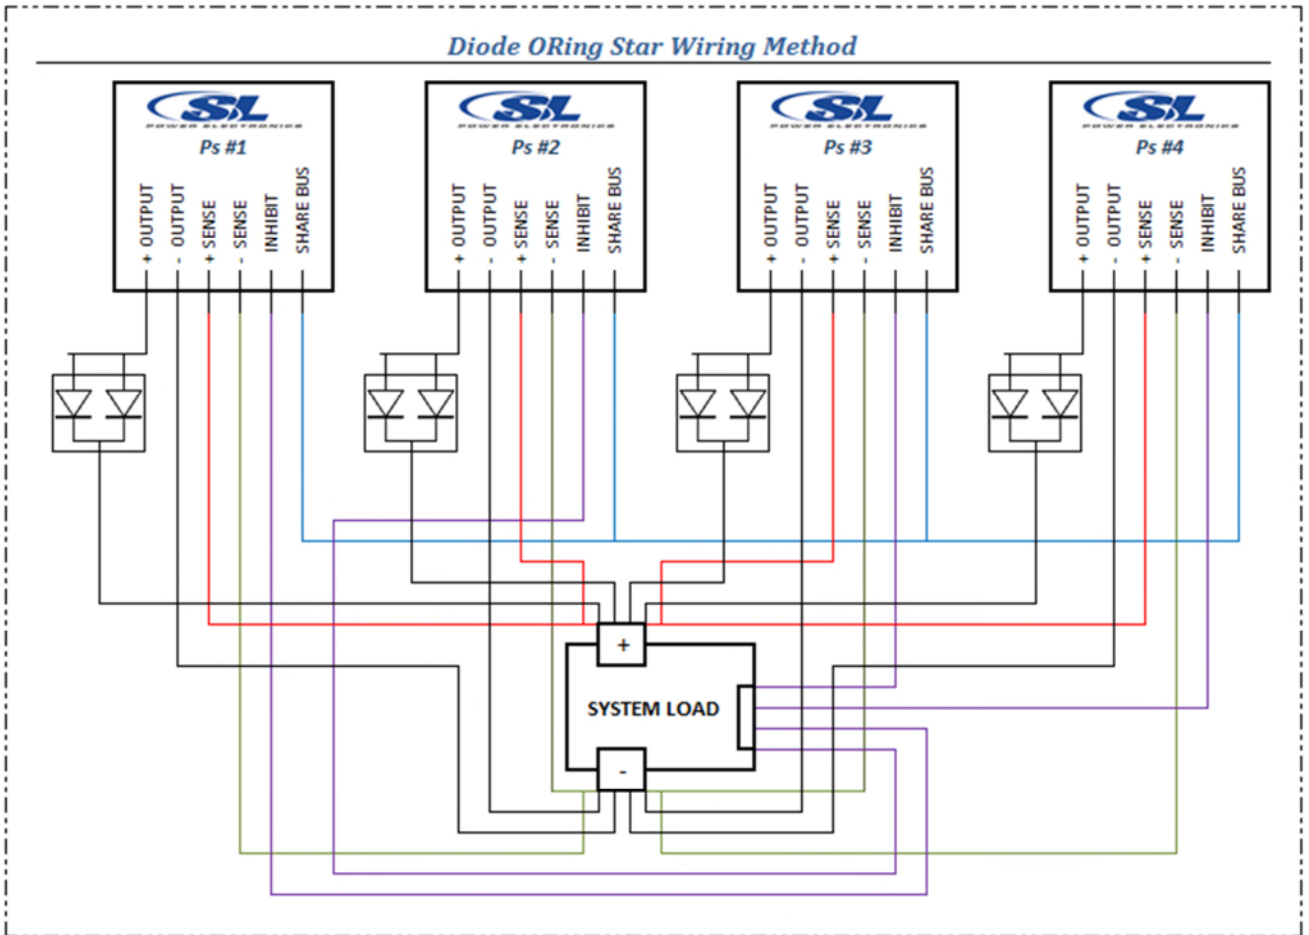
Diode ORing Star Wiring Method

SL
POWER ELECTRONICS
Ps #1
+ OUTPUT
- OUTPUT
+ SENSE
- SENSE
INHIBIT
SHARE BUS

SL
POWER ELECTRONICS
Ps #2
+ OUTPUT
- OUTPUT
+ SENSE
- SENSE
INHIBIT
SHARE BUS

SL
POWER ELECTRONICS
Ps #3
+ OUTPUT
- OUTPUT
+ SENSE
- SENSE
INHIBIT
SHARE BUS

SL
POWER ELECTRONICS
Ps #4
+ OUTPUT
- OUTPUT
+ SENSE
- SENSE
INHIBIT
SHARE BUS

+
SYSTEM LOAD
-